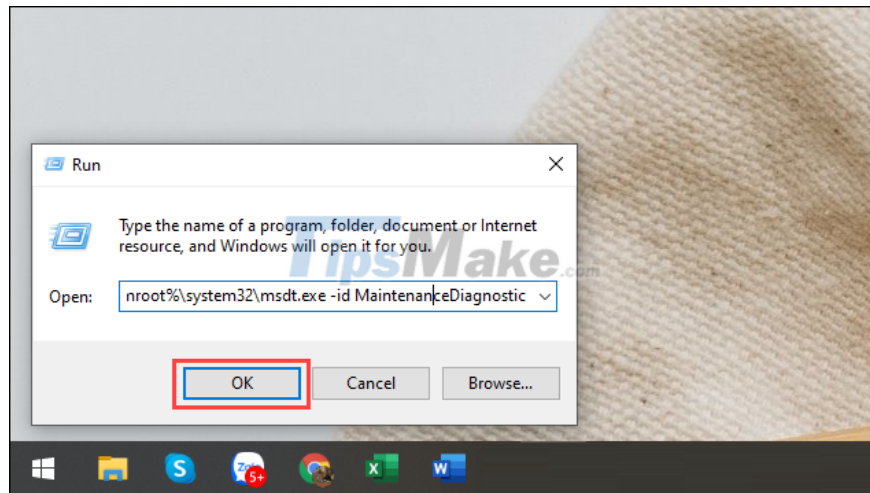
Run

Type the name of a program, folder, document or Internet resource, and Windows will open it for you.

TipsMake.com

Open: nroot%\system32\msdt.exe -id MaintenanceDiagnostic

OK

Cancel

Browse...

Zalo

5+